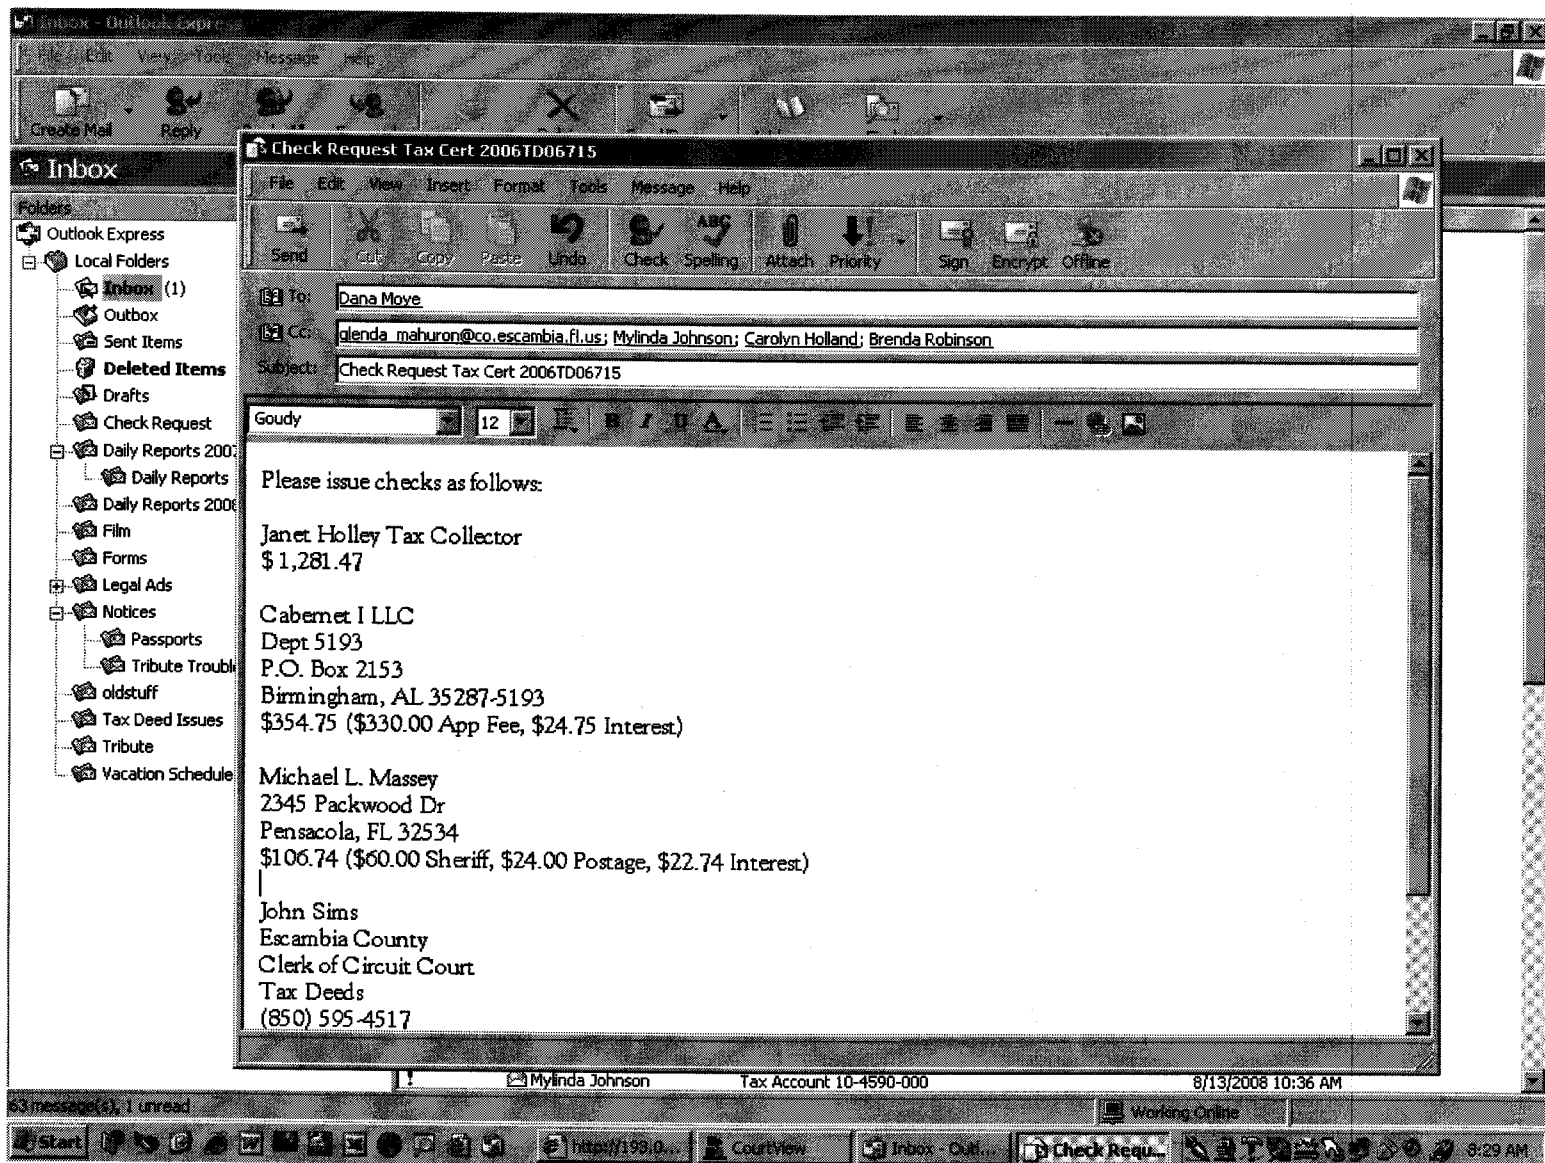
Inbox - Outlook Express

File Edit View Tools Message Help

Create Mail Reply

Inbox

Folders

Outlook Express
Local Folders
Inbox (1)
Outbox
Sent Items
Deleted Items
Drafts
Check Request
Daily Reports 200
Daily Reports
Daily Reports 200
Film
Forms
Legal Ads
Notices
Passports
Tribute Troubl
oldstuff
Tax Deed Issues
Tribute
Vacation Schedule

Check Request Tax Cert 2006TD06715

File Edit View Insert Format Tools Message Help

Send Cut Copy Paste Undo Check Spelling Attach Priority Sign Encrypt Offline

To: Dana Moye

Cc: glenda_mahuron@co.escambia.fl.us; Mylinda Johnson; Carolyn Holland; Brenda Robinson

Subject: Check Request Tax Cert 2006TD06715

Goudy 12

Please issue checks as follows:

Janet Holley Tax Collector
$1,281.47

Cabernet I LLC
Dept 5193
P.O. Box 2153
Birmingham, AL 35287-5193
$354.75 ($330.00 App Fee, $24.75 Interest)

Michael L. Massey
2345 Packwood Dr
Pensacola, FL 32534
$106.74 ($60.00 Sheriff, $24.00 Postage, $22.74 Interest)

John Sims
Escambia County
Clerk of Circuit Court
Tax Deeds
(850) 595-4517

Mylinda Johnson Tax Account 10-4590-000 8/13/2008 10:36 AM

63 message(s), 1 unread

Working Online

Start http://193.0... CourtView Inbox - Outl... Check Requ... 8:29 AM